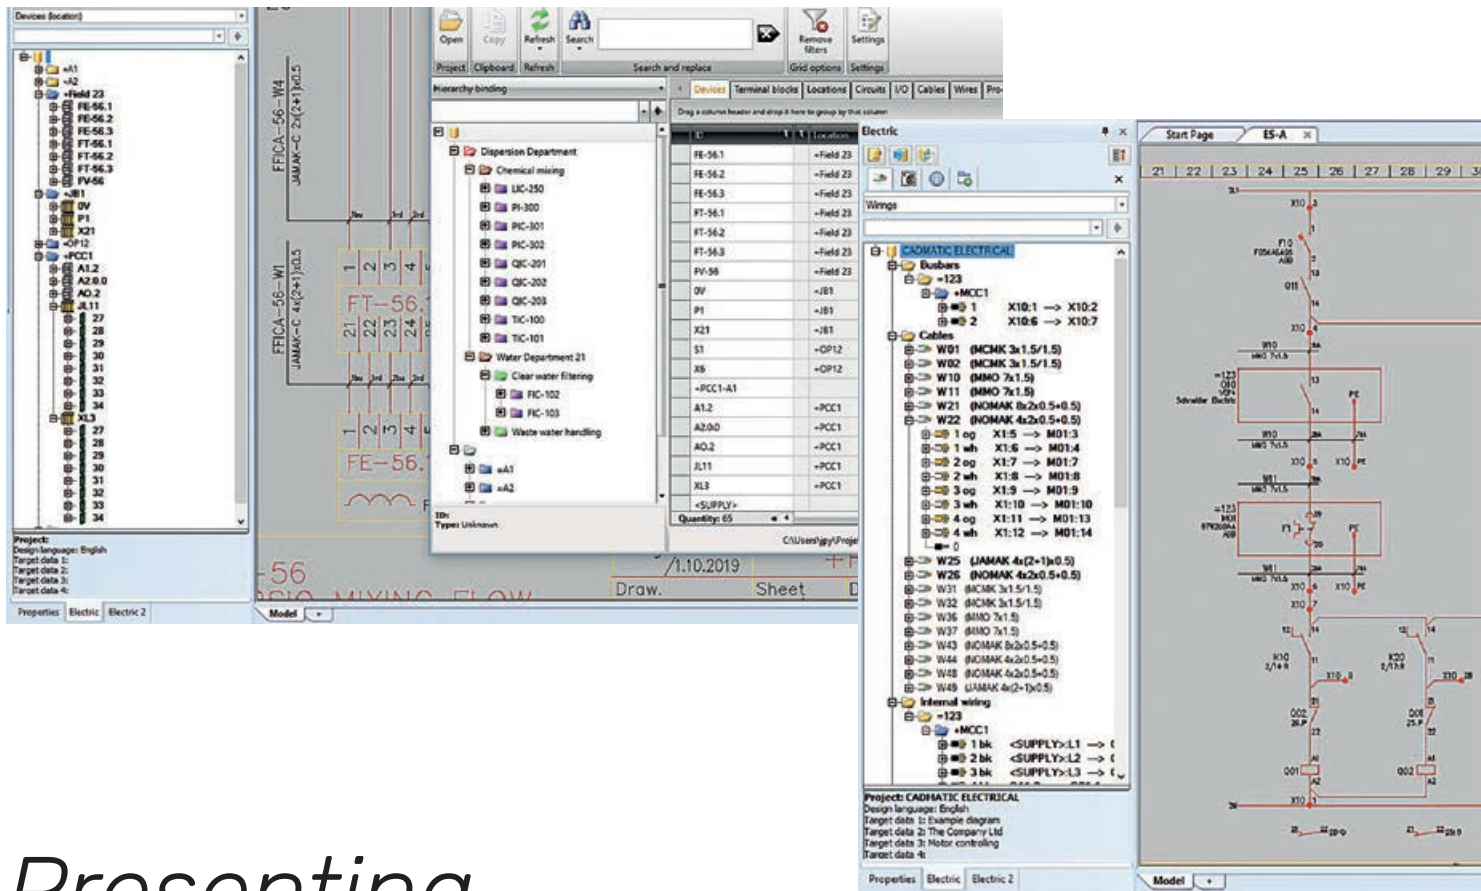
Devices (location)

=A1
=A2
+Field 23
FE-56.1
FE-56.2
FE-56.3
FT-56.1
FT-56.2
FT-56.3
FV-56
+JB1
0V
P1
X21
+OP12
+PCC1
A1.2
A2.0.0
AO.2
JL11
27
28
29
30
31
32
33
34
XL3
27
28
29
30
31
32
33
34

Project:
Design language: English
Target data 1:
Target data 2:
Target data 3:
Target data 4:

Properties Electric Electric 2

FFICA-56-W4
JAMAK-C 2x(2+1)x0.5
FFICA-56-W1
JAMAK-C 4x(2+1)x0.5
FT-56.
FE-56.
-56
/1.10.2019
Draw.
Sheet
Model

Open Copy Refresh Search Remove filters Settings
Project Clipboard Refresh Search and replace Grid options Settings

Hierarchy binding
Dispersion Department
Chemical mixing
LIC-250
PI-300
PIC-301
PIC-302
QIC-201
QIC-202
QIC-203
TIC-100
TIC-101
Water Department 21
Clear water filtering
FIC-102
FIC-103
Waste water handling
=A1
=A2
ID:
Type: Unknown

Devices Terminal blocks Locations Circuits I/O Cables Wires Pro
Drag a column header and drop it here to group by that column
ID Location
FE-56.1 +Field 23
FE-56.2 +Field 23
FE-56.3 +Field 23
FT-56.1 +Field 23
FT-56.2 +Field 23
FT-56.3 +Field 23
FV-56 +Field 23
0V +JB1
P1 +JB1
X21 +JB1
S1 +OP12
X6 +OP12
+PCC1-A1
A1.2 +PCC1
A2.0.0 +PCC1
AO.2 +PCC1
JL11 +PCC1
XL3 +PCC1
<SUPPLY>
Quantity: 65
C:\Users\jgy\Proje

Electric
Wirings
CADMATIC ELECTRICAL
Busbars
+123
+MCC1
1 X10:1 --> X10:2
2 X10:6 --> X10:7
Cables
W01 (MCMK 3x1.5/1.5)
W02 (MCMK 3x1.5/1.5)
W10 (MMO 7x1.5)
W11 (MMO 7x1.5)
W21 (NOMAK 8x2x0.5+0.5)
W22 (NOMAK 4x2x0.5+0.5)
1 og X1:5 --> M01:3
1 wh X1:6 --> M01:4
2 og X1:7 --> M01:7
2 wh X1:8 --> M01:8
3 og X1:9 --> M01:9
3 wh X1:10 --> M01:10
4 og X1:11 --> M01:13
4 wh X1:12 --> M01:14
0
W25 (JAMAK 4x(2+1)x0.5)
W26 (NOMAK 4x2x0.5+0.5)
W31 (MCMK 3x1.5/1.5)
W32 (MCMK 3x1.5/1.5)
W36 (MMO 7x1.5)
W37 (MMO 7x1.5)
W43 (NOMAK 8x2x0.5+0.5)
W44 (NOMAK 4x2x0.5+0.5)
W48 (NOMAK 4x2x0.5+0.5)
W49 (JAMAK 4x(2+1)x0.5)
Internal wiring
+123
+MCC1
1 bk <SUPPLY>:L1 --> (
2 bk <SUPPLY>:L2 --> (
3 bk <SUPPLY>:L3 --> (
Project: CADMATIC ELECTRICAL
Design language: English
Target data 1: Example diagram
Target data 2: The Company Ltd
Target data 3: Motor controlling
Target data 4:
Properties Electric Electric 2

Start Page ES-A
21 22 23 24 25 26 27 28 29 3
X10 F10 Q11 W10 =123 Q10 Schneider Electric PE W11 F1 M01 X10 Q02 Q01 Q03 X20
Model

Presenting